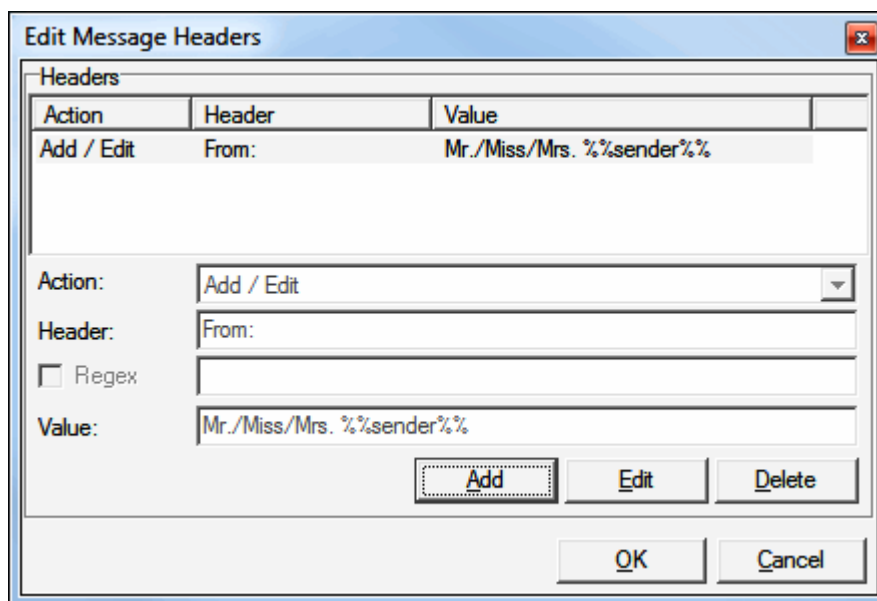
Edit Message Headers

Headers

| Action | Header | Value |
|---|---|---|
| Add / Edit | From: | Mr./Miss/Mrs. %%sender%% |

Action: Add / Edit

Header: From:

Regex

Value: Mr./Miss/Mrs. %%sender%%

Add Edit Delete

OK Cancel